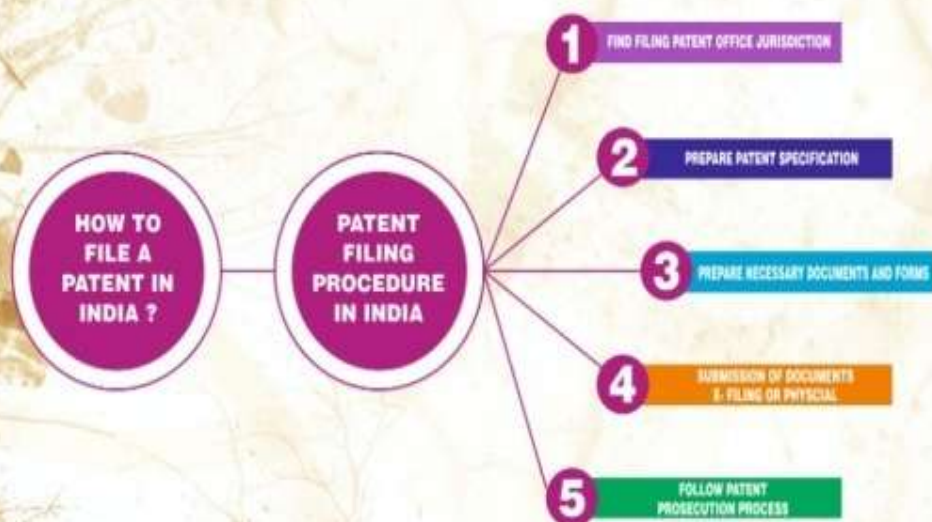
HOW TO FILE A PATENT IN INDIA ?

PATENT FILING PROCEDURE IN INDIA

1 FIND FILING PATENT OFFICE JURISDICTION

2 PREPARE PATENT SPECIFICATION

3 PREPARE NECESSARY DOCUMENTS AND FORMS

4 SUBMISSION OF DOCUMENTS E- FILING OR PHYSCIAL

5 FOLLOW PATENT PROSECUTION PROCESS